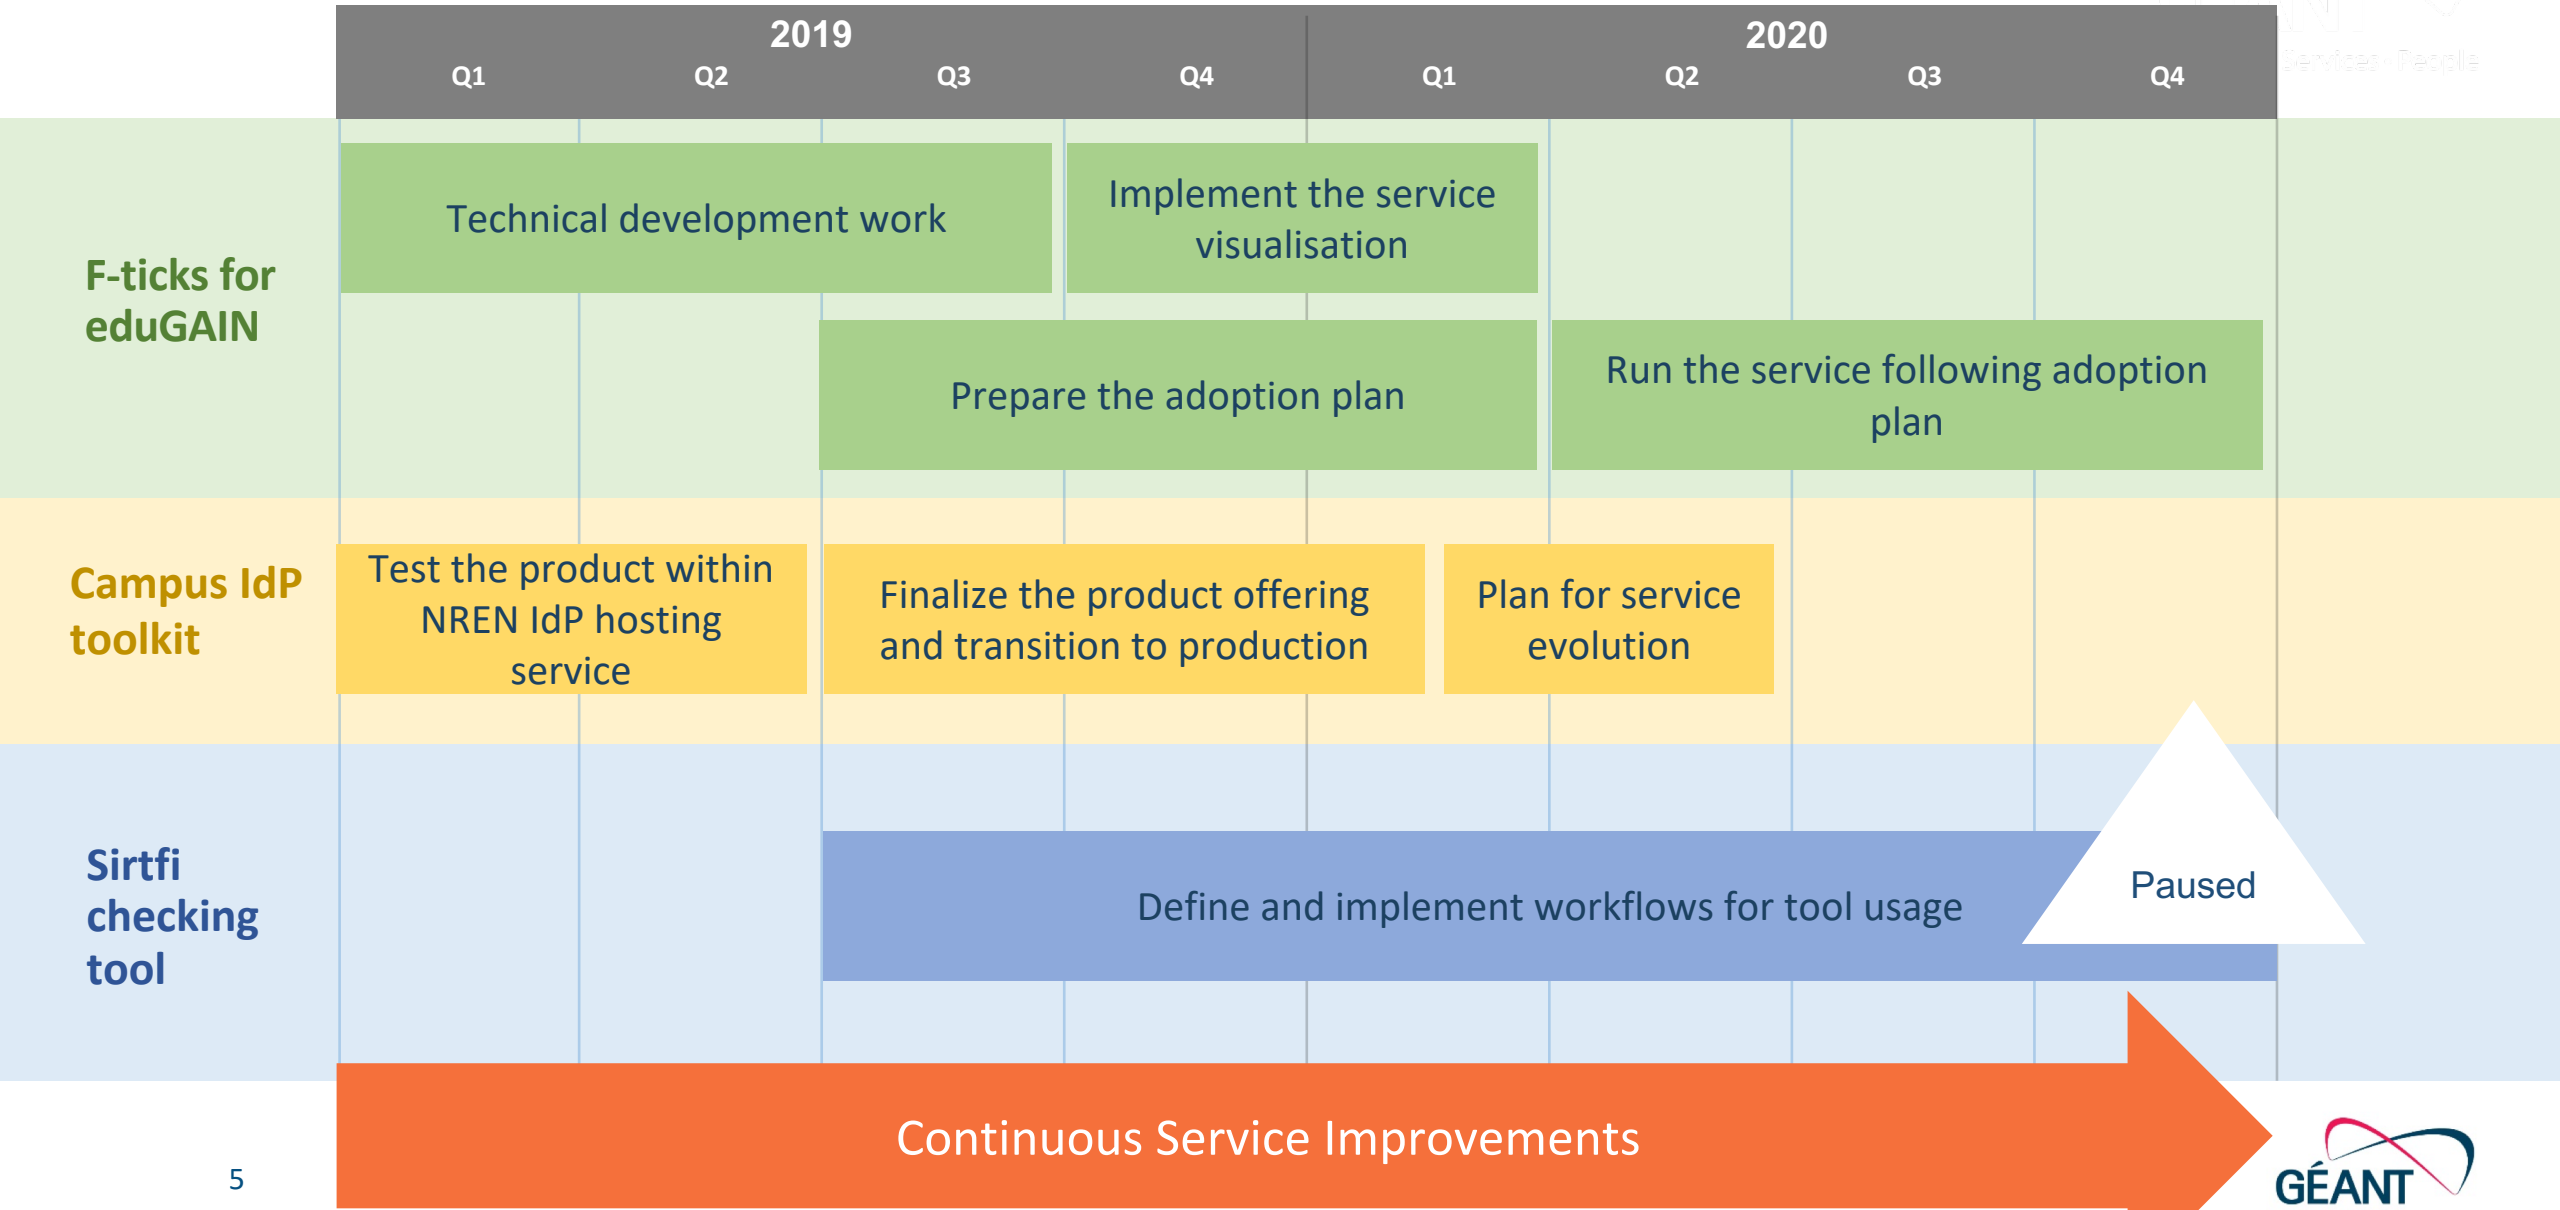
| | 2019 Q1 | 2019 Q2 | 2019 Q3 | 2019 Q4 | 2020 Q1 | 2020 Q2 | 2020 Q3 | 2020 Q4 |
|---|---|---|---|---|---|---|---|---|

F-ticks for eduGAIN

Technical development work

Implement the service visualisation

Prepare the adoption plan

Run the service following adoption plan

Campus IdP toolkit

Test the product within NREN IdP hosting service

Finalize the product offering and transition to production

Plan for service evolution

Sirtfi checking tool

Define and implement workflows for tool usage

Paused

Continuous Service Improvements

5

GÉANT